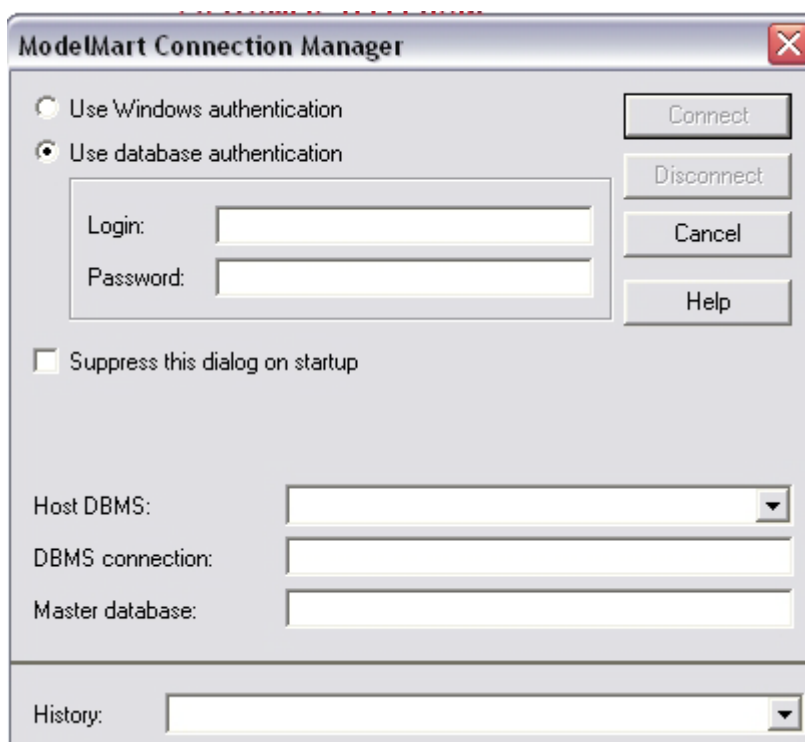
ModelMart Connection Manager

Use Windows authentication
Use database authentication

Login:
Password:

Connect
Disconnect
Cancel
Help

Suppress this dialog on startup

Host DBMS:
DBMS connection:
Master database:

History: